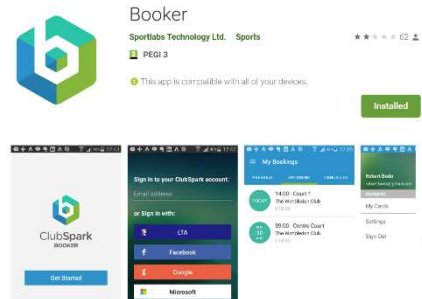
Booker

Sportlabs Technology Ltd. Sports

★★ 62

3 PEGI 3

This app is compatible with all of your devices.

Installed

ClubSpark
BOOKER

Get Started

Sign in to your ClubSpark account:

Email address

or Sign in with:

LTA

Facebook

Google

Microsoft

My Bookings

TODAY 14:00 Court 7
The Wimbledon Club

30 09:00 Centre Court
The Wimbledon Club

Robert Bodo

My Cards

Settings

Sign Out